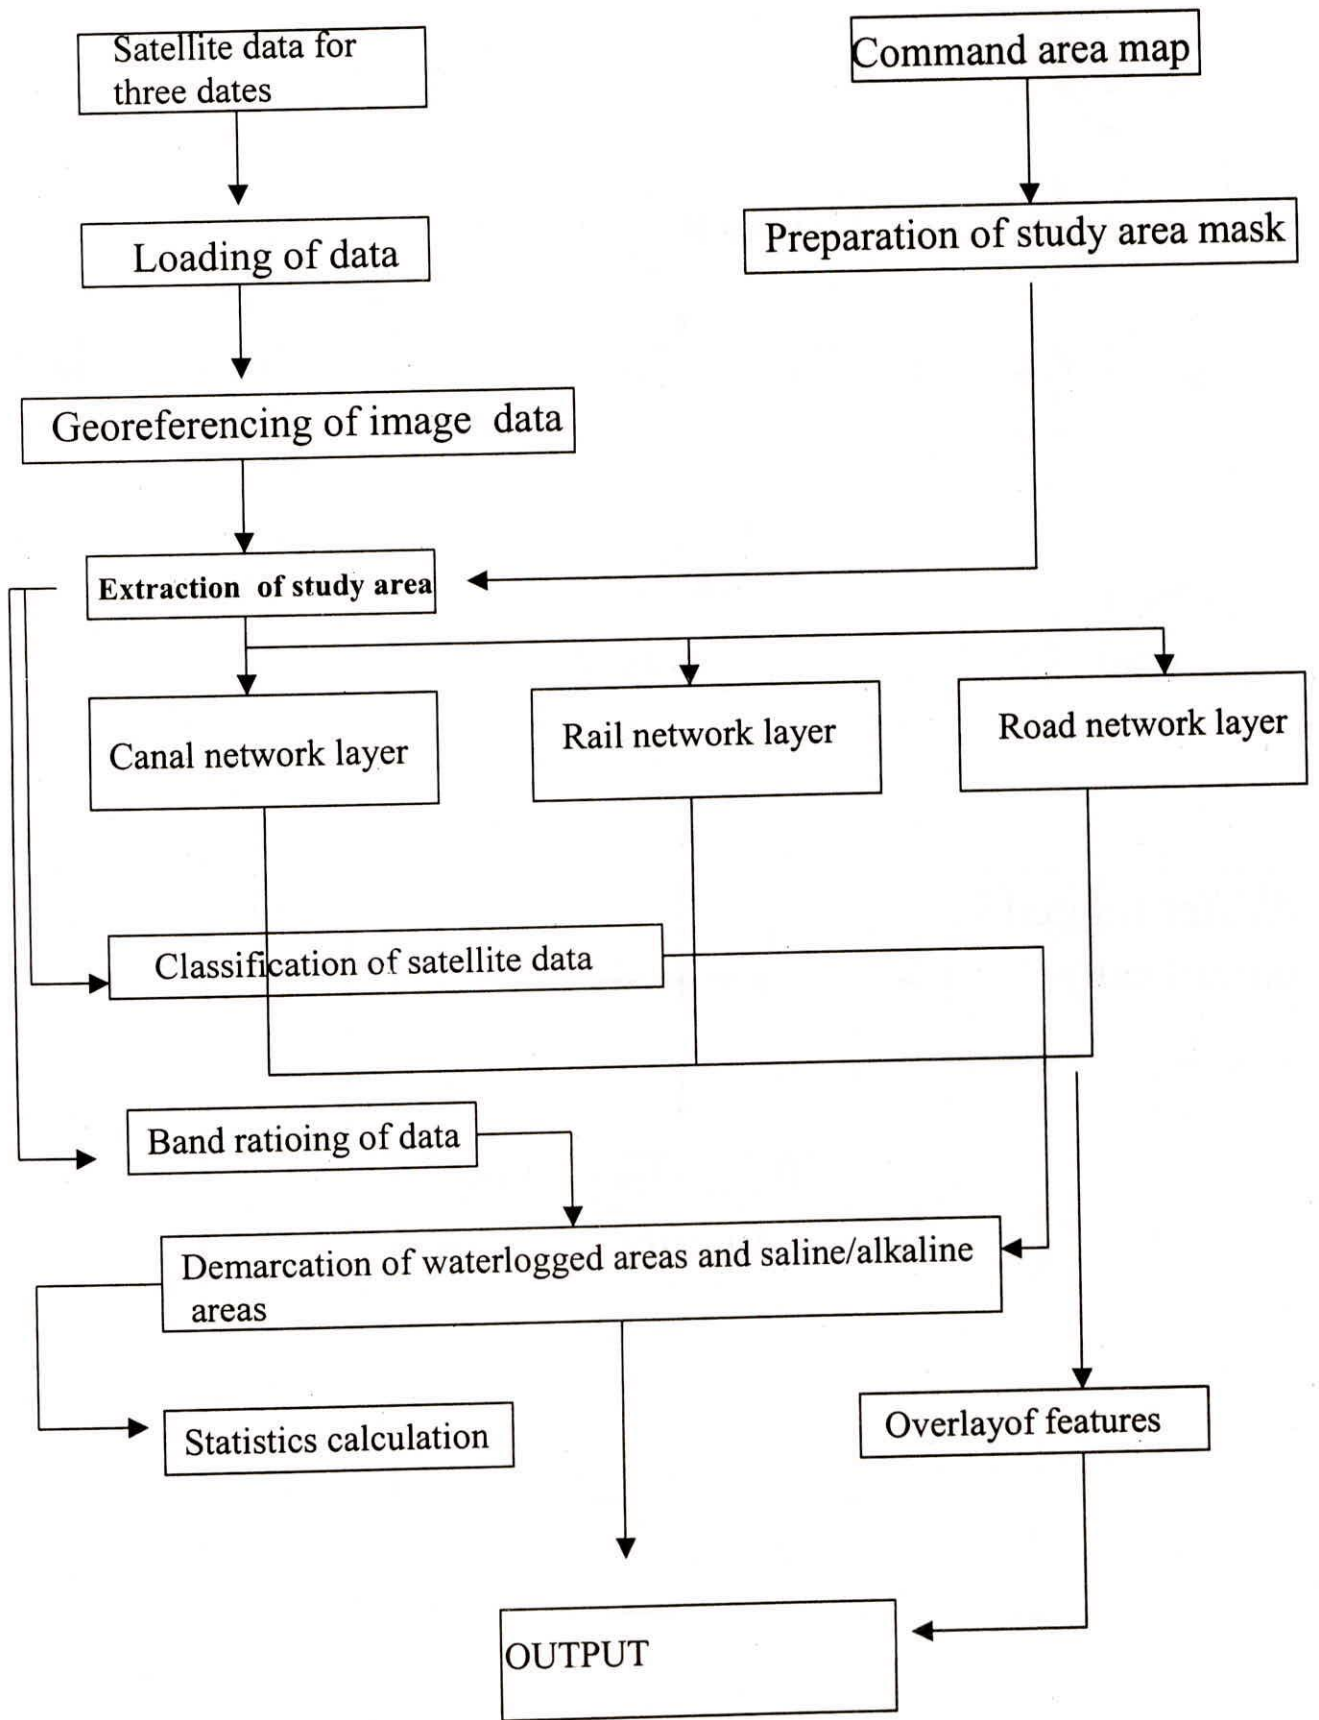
Satellite data for three dates

Command area map

Loading of data

Preparation of study area mask

Georeferencing of image data

Extraction of study area

Canal network layer

Rail network layer

Road network layer

Classification of satellite data

Band ratioing of data

Demarcation of waterlogged areas and saline/alkaline areas

Statistics calculation

Overlayof features

OUTPUT